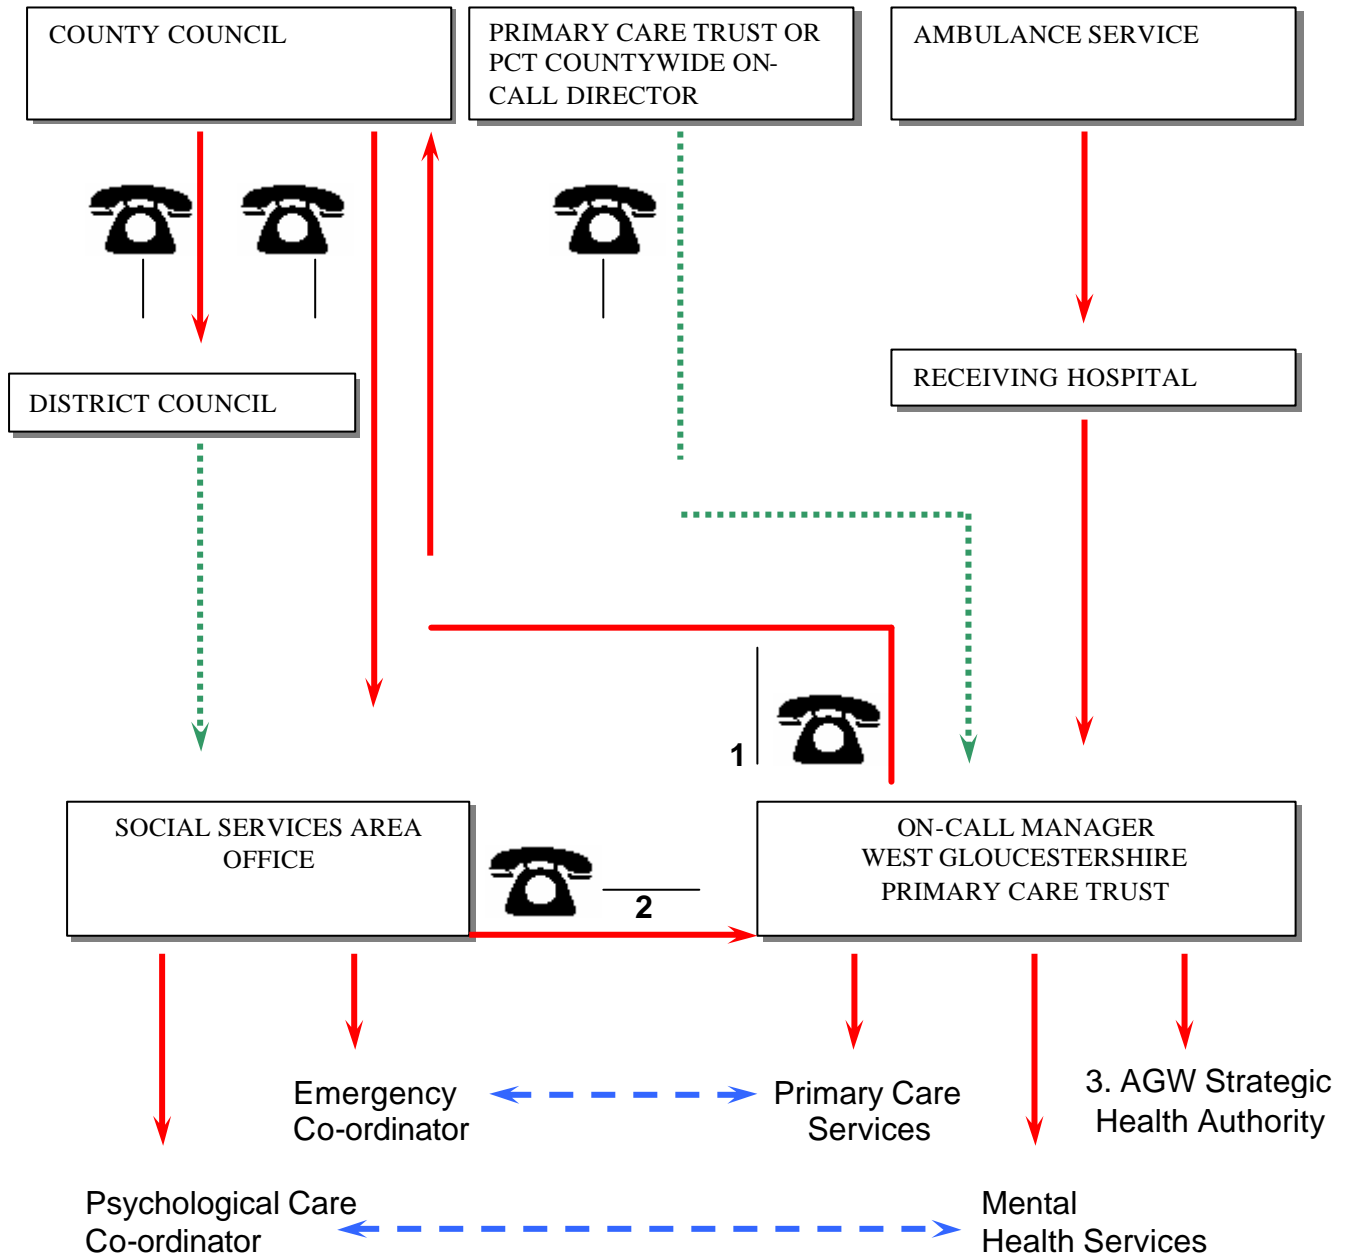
COUNTY COUNCIL

PRIMARY CARE TRUST OR PCT COUNTYWIDE ON-CALL DIRECTOR

AMBULANCE SERVICE

DISTRICT COUNCIL

RECEIVING HOSPITAL

1

SOCIAL SERVICES AREA OFFICE

2

ON-CALL MANAGER
WEST GLOUCESTERSHIRE
PRIMARY CARE TRUST

Emergency Co-ordinator

Primary Care Services

3. AGW Strategic Health Authority

Psychological Care Co-ordinator

Mental Health Services